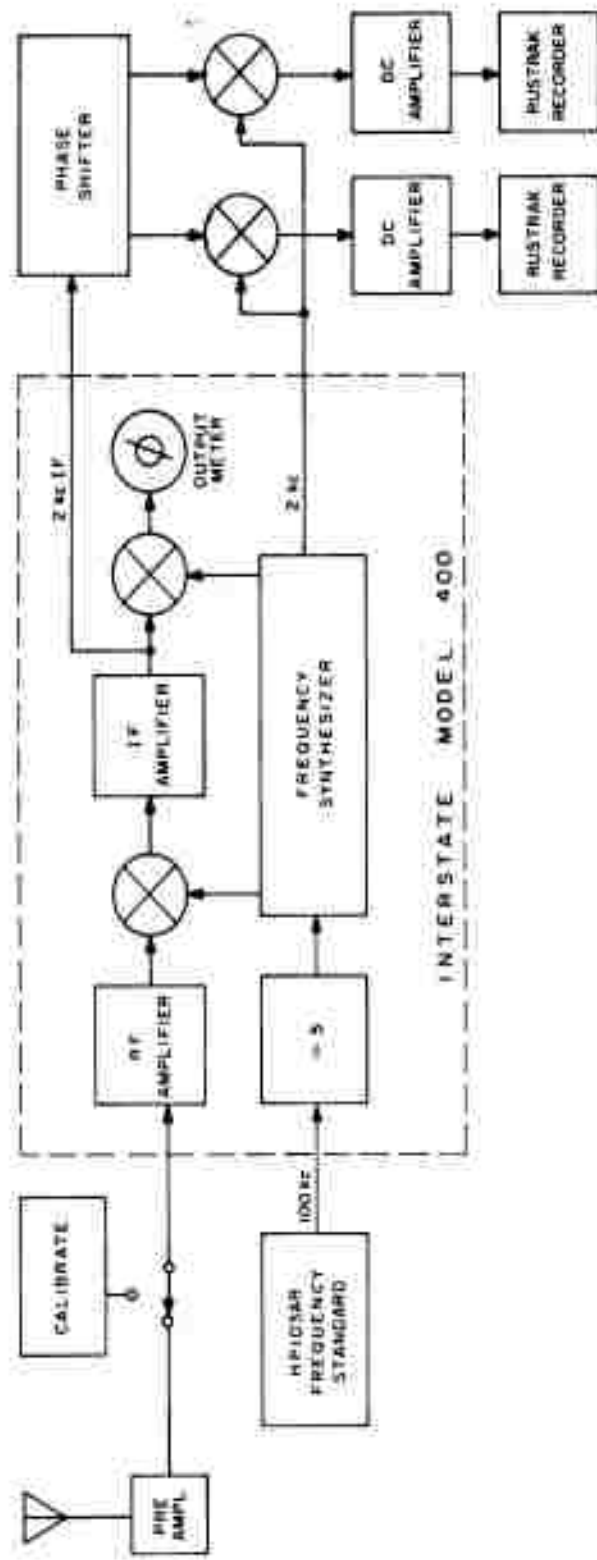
PRE AMPL

CALIBRATE

HP105AR FREQUENCY STANDARD

100 KC

RF AMPLIFIER

÷ 5

IF AMPLIFIER

FREQUENCY SYNTHESIZER

2 KC IF

OUTPUT METER

2 KC

INTERSTATE MODEL 400

PHASE SHIFTER

DC AMPLIFIER

DC AMPLIFIER

RUSTRAK RECORDER

RUSTRAK RECORDER